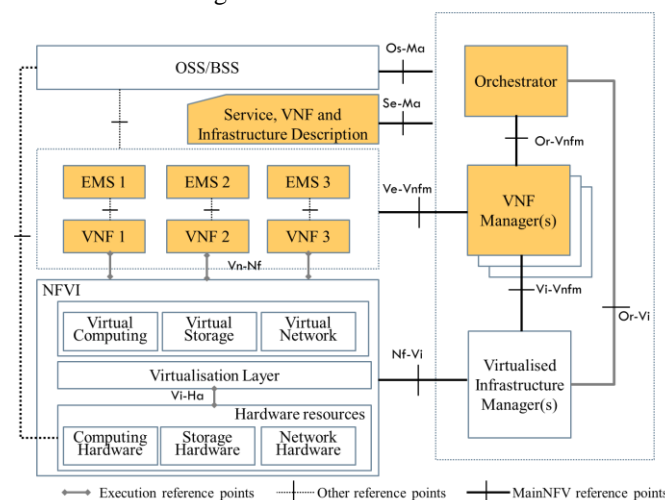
OSS/BSS

Os-Ma

Orchestrator

Service, VNF and Infrastructure Description

Se-Ma

Or-Vnfm

EMS 1

EMS 2

EMS 3

Ve-Vnfm

VNF Manager(s)

VNF 1

VNF 2

VNF 3

Vn-Nf

NFVI

Vi-Vnfm

Virtual Computing

Virtual Storage

Virtual Network

Or-Vi

Nf-Vi

Virtualised Infrastructure Manager(s)

Virtualisation Layer

Vi-Ha

Hardware resources

Computing Hardware

Storage Hardware

Network Hardware

Execution reference points

Other reference points

MainNFV reference point